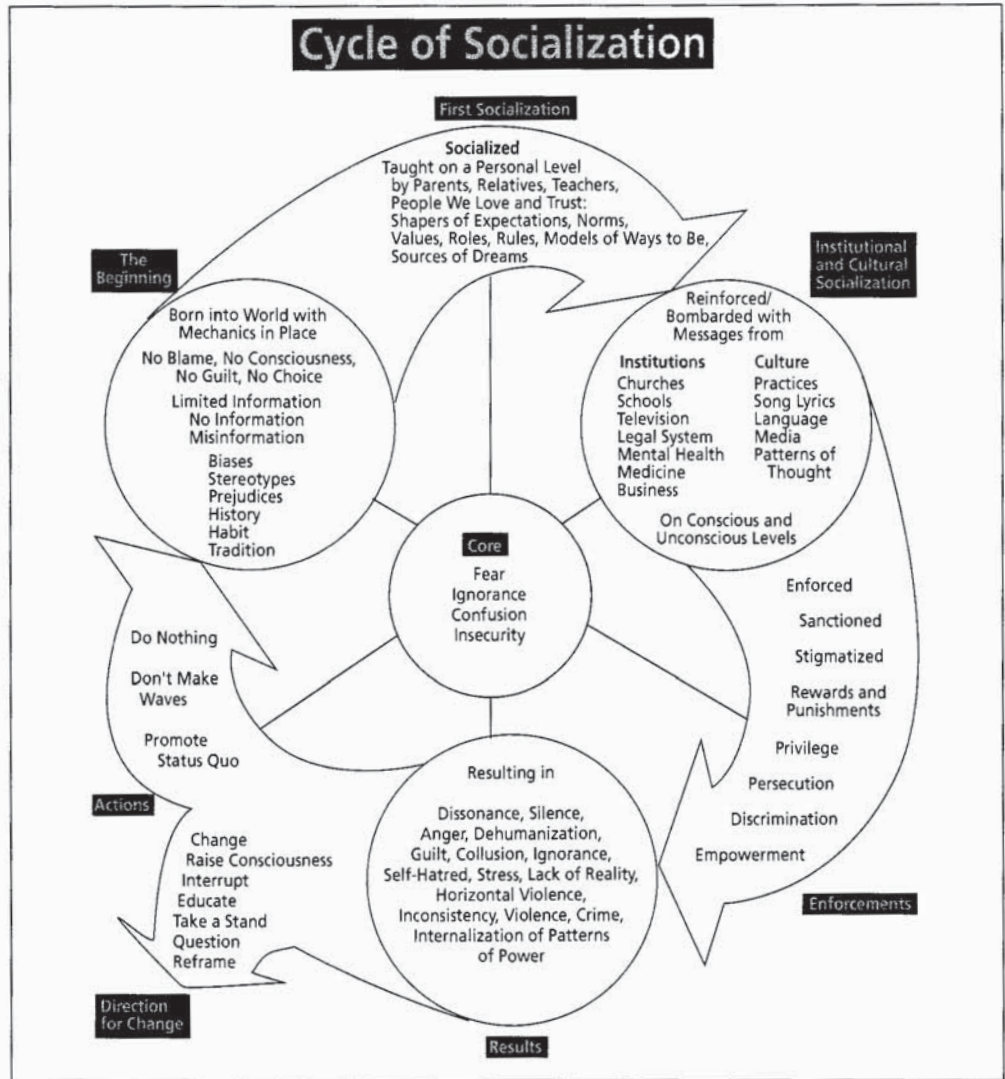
Cycle of Socialization

First Socialization

Socialized
Taught on a Personal Level by Parents, Relatives, Teachers, People We Love and Trust: Shapers of Expectations, Norms, Values, Roles, Rules, Models of Ways to Be, Sources of Dreams

The Beginning

Born into World with Mechanics in Place

No Blame, No Consciousness, No Guilt, No Choice

Limited Information
No Information
Misinformation

Biases
Stereotypes
Prejudices
History
Habit
Tradition

Institutional and Cultural Socialization

Reinforced/ Bombarded with Messages from

Institutions
Churches
Schools
Television
Legal System
Mental Health
Medicine
Business

Culture
Practices
Song Lyrics
Language
Media
Patterns of Thought

On Conscious and Unconscious Levels

Core
Fear
Ignorance
Confusion
Insecurity

Enforced
Sanctioned
Stigmatized
Rewards and Punishments
Privilege
Persecution
Discrimination
Empowerment

Enforcements

Do Nothing
Don't Make Waves
Promote Status Quo

Actions

Change
Raise Consciousness
Interrupt
Educate
Take a Stand
Question
Reframe

Direction for Change

Resulting in

Dissonance, Silence, Anger, Dehumanization, Guilt, Collusion, Ignorance, Self-Hatred, Stress, Lack of Reality, Horizontal Violence, Inconsistency, Violence, Crime, Internalization of Patterns of Power

Results